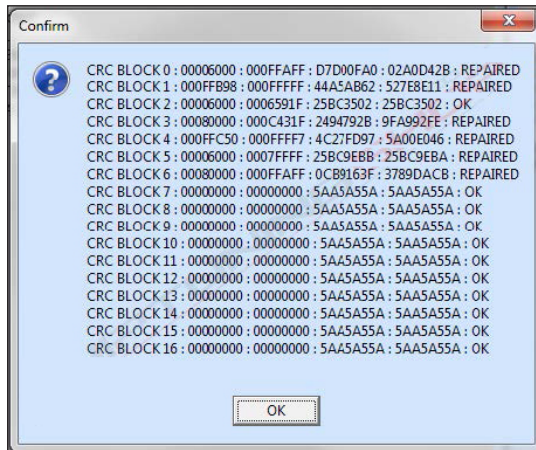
Confirm

CRC BLOCK 0 : 00006000 : 000FFAFF : D7D00FA0 : 02A0D42B : REPAIRED
CRC BLOCK 1 : 000FFB98 : 000FFFFF : 44A5AB62 : 527E8E11 : REPAIRED
CRC BLOCK 2 : 00006000 : 0006591F : 25BC3502 : 25BC3502 : OK
CRC BLOCK 3 : 00080000 : 000C431F : 2494792B : 9FA992FE : REPAIRED
CRC BLOCK 4 : 000FFC50 : 000FFFF7 : 4C27FD97 : 5A00E046 : REPAIRED
CRC BLOCK 5 : 00006000 : 0007FFFF : 25BC9EBB : 25BC9EBA : REPAIRED
CRC BLOCK 6 : 00080000 : 000FFAFF : 0CB9163F : 3789DACB : REPAIRED
CRC BLOCK 7 : 00000000 : 00000000 : 5AA5A55A : 5AA5A55A : OK
CRC BLOCK 8 : 00000000 : 00000000 : 5AA5A55A : 5AA5A55A : OK
CRC BLOCK 9 : 00000000 : 00000000 : 5AA5A55A : 5AA5A55A : OK
CRC BLOCK 10 : 00000000 : 00000000 : 5AA5A55A : 5AA5A55A : OK
CRC BLOCK 11 : 00000000 : 00000000 : 5AA5A55A : 5AA5A55A : OK
CRC BLOCK 12 : 00000000 : 00000000 : 5AA5A55A : 5AA5A55A : OK
CRC BLOCK 13 : 00000000 : 00000000 : 5AA5A55A : 5AA5A55A : OK
CRC BLOCK 14 : 00000000 : 00000000 : 5AA5A55A : 5AA5A55A : OK
CRC BLOCK 15 : 00000000 : 00000000 : 5AA5A55A : 5AA5A55A : OK
CRC BLOCK 16 : 00000000 : 00000000 : 5AA5A55A : 5AA5A55A : OK

OK